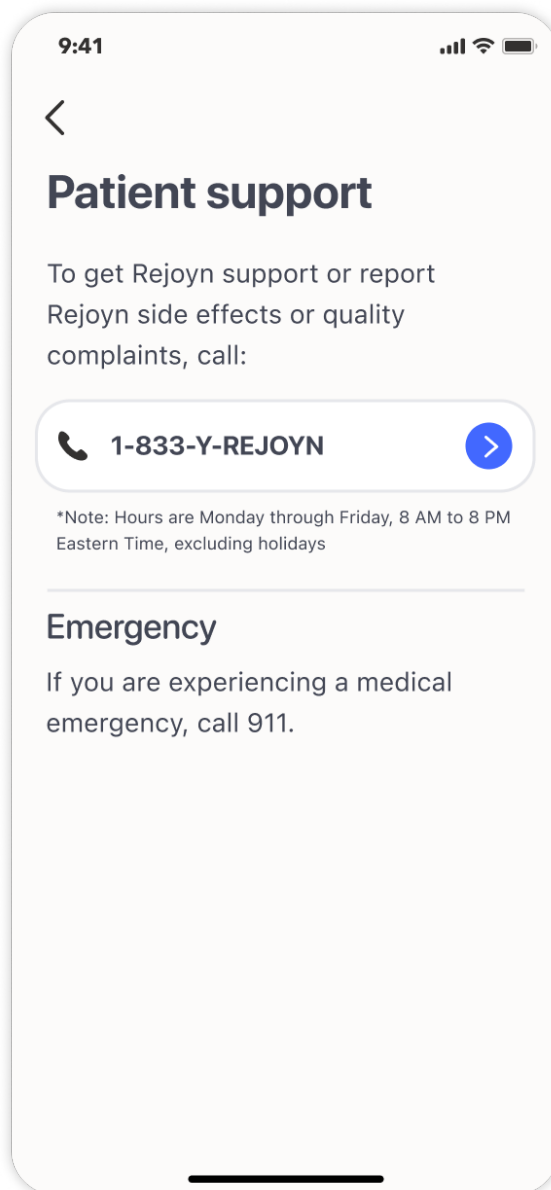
9:41

Patient support

To get Rejoyn support or report Rejoyn side effects or quality complaints, call:

1-833-Y-REJOYN

*Note: Hours are Monday through Friday, 8 AM to 8 PM Eastern Time, excluding holidays

Emergency

If you are experiencing a medical emergency, call 911.